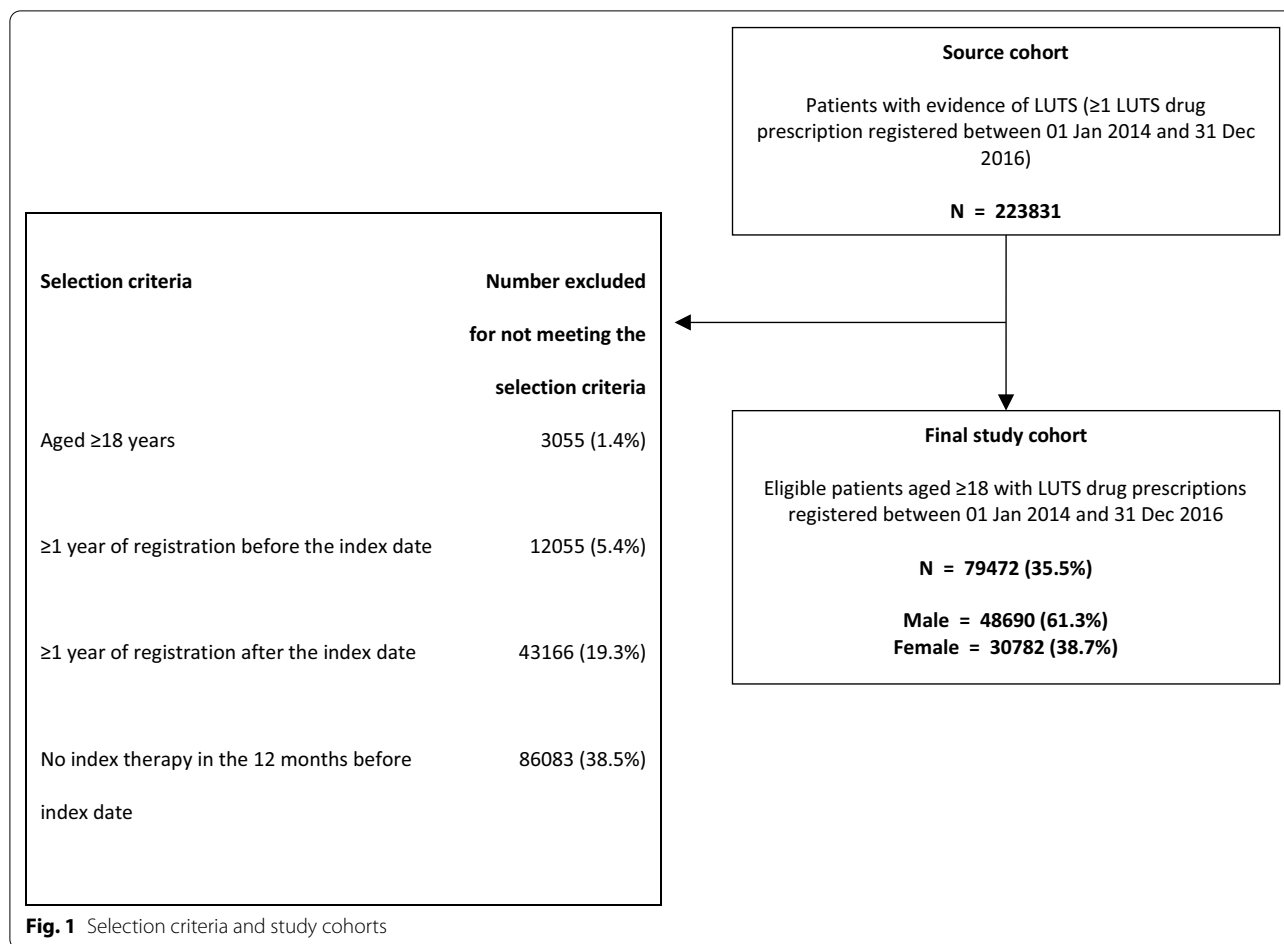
**Source cohort**

Patients with evidence of LUTS (≥1 LUTS drug prescription registered between 01 Jan 2014 and 31 Dec 2016)

**N = 223831**

| **Selection criteria** | **Number excluded for not meeting the selection criteria** |
|---|---|
| Aged ≥18 years | 3055 (1.4%) |
| ≥1 year of registration before the index date | 12055 (5.4%) |
| ≥1 year of registration after the index date | 43166 (19.3%) |
| No index therapy in the 12 months before index date | 86083 (38.5%) |

**Final study cohort**

Eligible patients aged ≥18 with LUTS drug prescriptions registered between 01 Jan 2014 and 31 Dec 2016

**N = 79472 (35.5%)**

**Male = 48690 (61.3%)**
**Female = 30782 (38.7%)**

**Fig. 1** Selection criteria and study cohorts